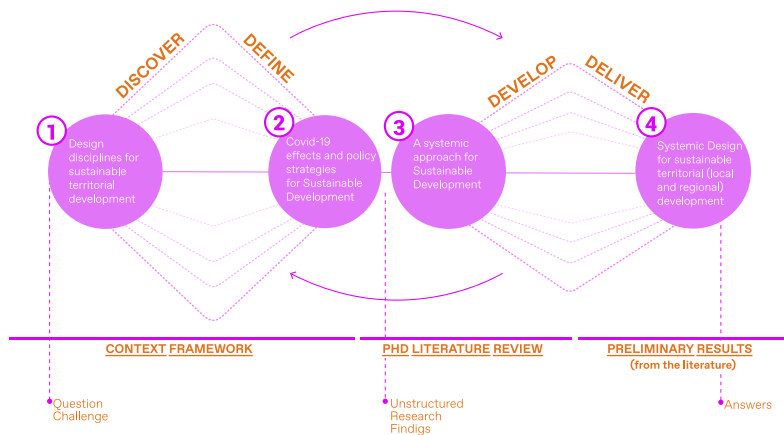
DISCOVER

DEFINE

DEVELOP

DELIVER

1

Design disciplines for sustainable territorial development

2

Covid-19 effects and policy strategies for Sustainable Development

3

A systemic approach for Sustainable Development

4

Systemic Design for sustainable territorial (local and regional) development

CONTEXT FRAMEWORK

PHD LITERATURE REVIEW

PRELIMINARY RESULTS (from the literature)

Question Challenge

Unstructured Research Findigs

Answers